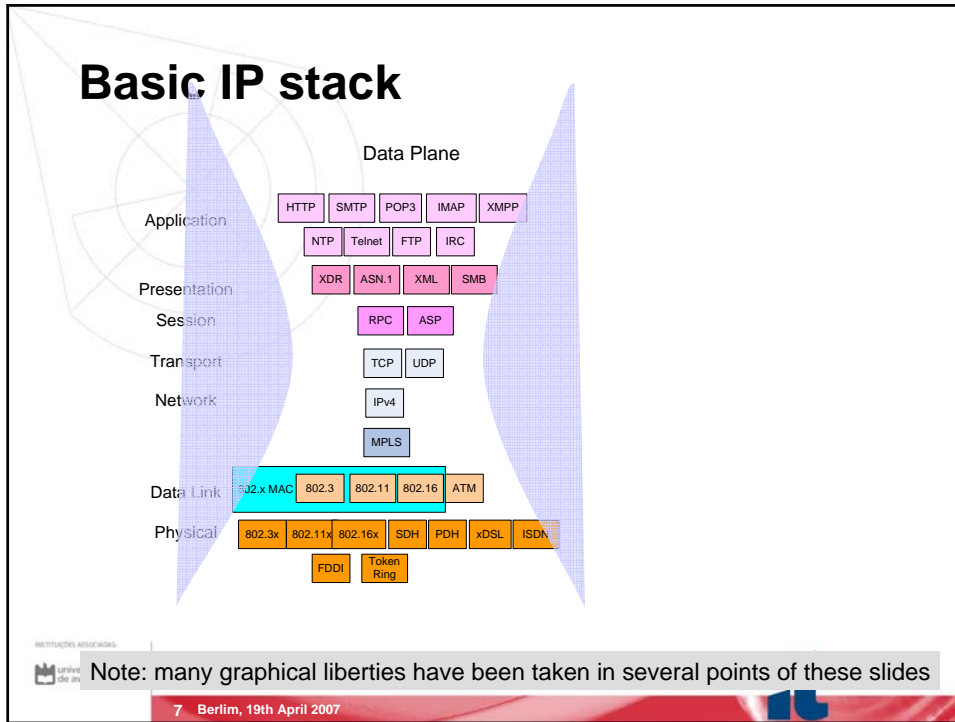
Basic IP stack

Data Plane

Application

HTTP SMTP POP3 IMAP XMPP

NTP Telnet FTP IRC

Presentation

XDR ASN.1 XML SMB

Session

RPC ASP

Transport

TCP UDP

Network

IPv4

MPLS

Data Link

802.x MAC 802.3 802.11 802.16 ATM

Physical

802.3x 802.11x 802.16x SDH PDH xDSL ISDN

FDDI Token Ring

INSTITUIÇÕES ASSOCIADAS:

unive de av

Note: many graphical liberties have been taken in several points of these slides

7 Berlim, 19th April 2007